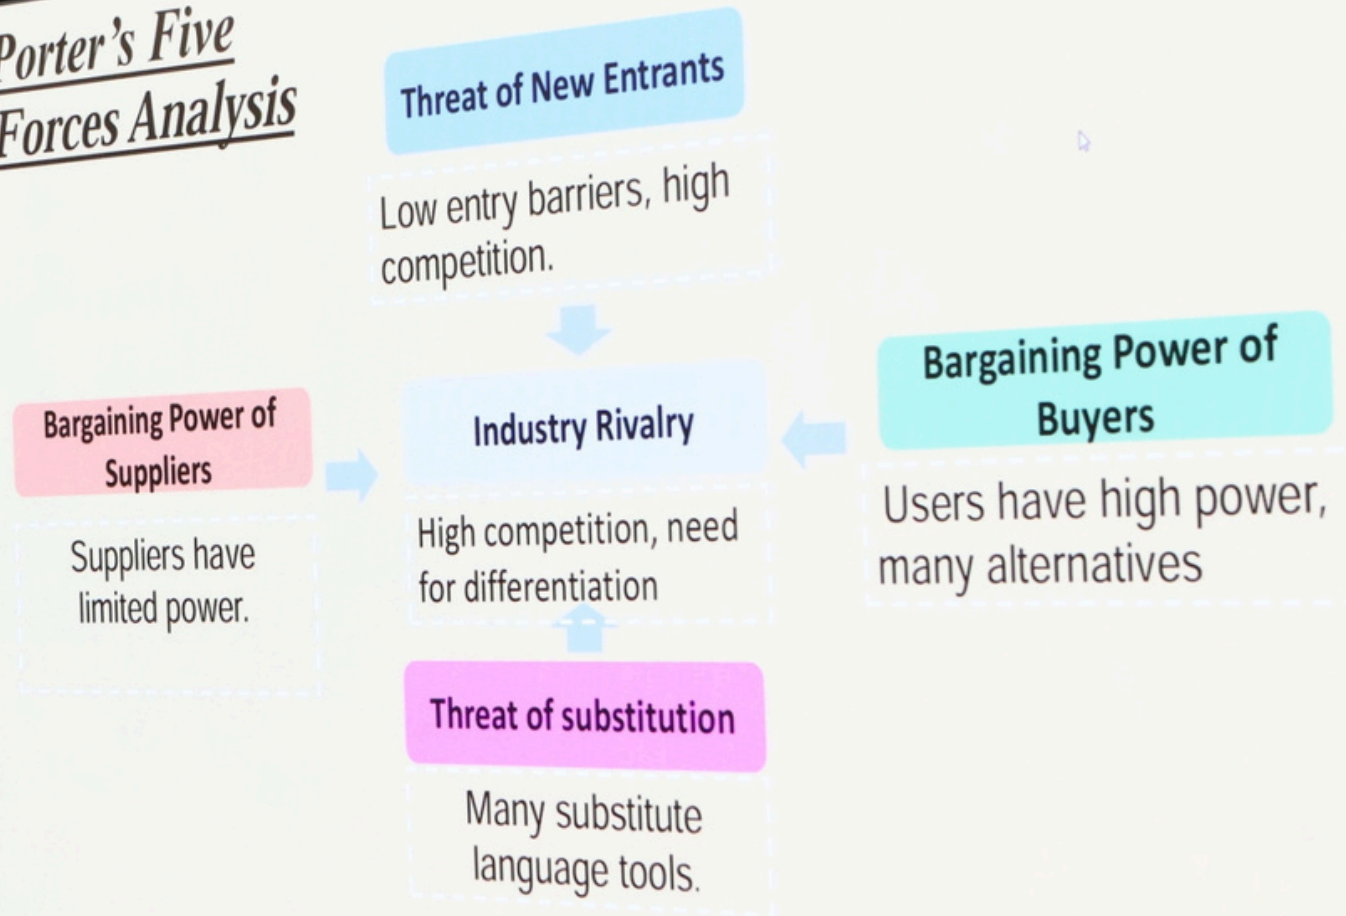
Porter's Five Forces Analysis

Threat of New Entrants

Low entry barriers, high competition.

Bargaining Power of Suppliers

Suppliers have limited power.

Industry Rivalry

High competition, need for differentiation

Bargaining Power of Buyers

Users have high power, many alternatives

Threat of substitution

Many substitute language tools.